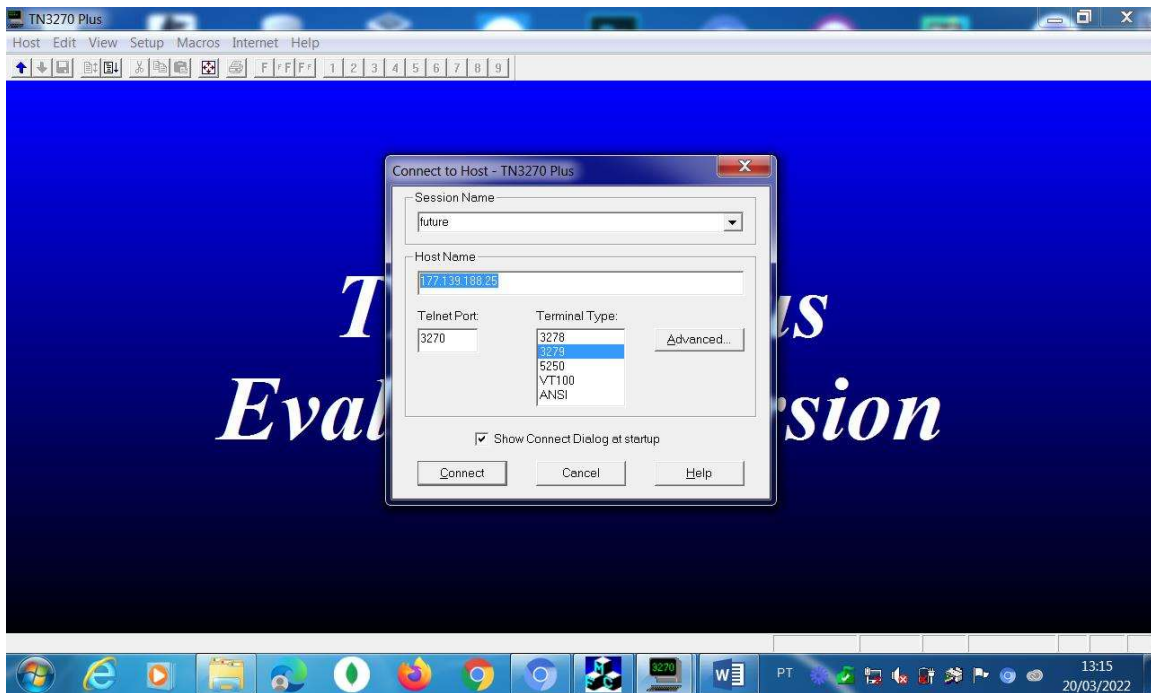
TN3270 Plus

Host Edit View Setup Macros Internet Help

F F F 1 2 3 4 5 6 7 8 9

T us
Eval sion

Connect to Host - TN3270 Plus

Session Name
future

Host Name
177.139.188.25

Telnet Port:
3270

Terminal Type:
3278
3279
5250
VT100
ANSI

Advanced...

Show Connect Dialog at startup

Connect
Cancel
Help

PT
13:15
20/03/2022